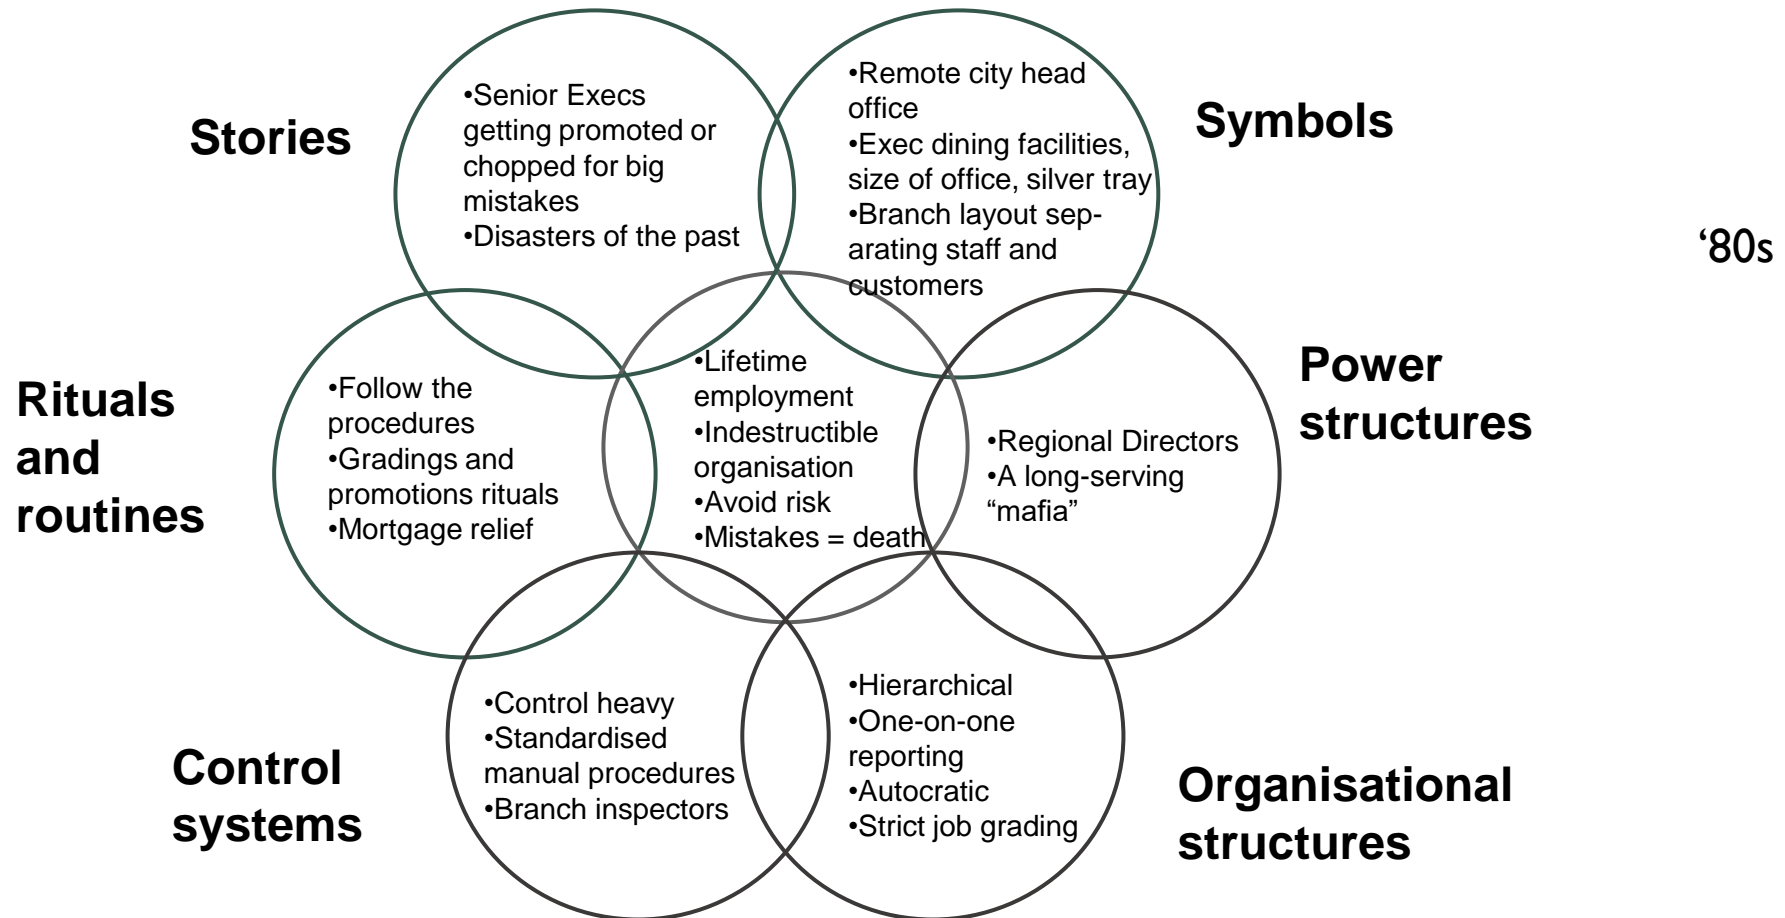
Stories

•Senior Execs getting promoted or chopped for big mistakes
•Disasters of the past

•Remote city head office
•Exec dining facilities, size of office, silver tray
•Branch layout separating staff and customers

Symbols

'80s

Rituals and routines

•Follow the procedures
•Gradings and promotions rituals
•Mortgage relief

•Lifetime employment
•Indestructible organisation
•Avoid risk
•Mistakes = death

•Regional Directors
•A long-serving "mafia"

Power structures

•Control heavy
•Standardised manual procedures
•Branch inspectors

•Hierarchical
•One-on-one reporting
•Autocratic
•Strict job grading

Control systems

Organisational structures